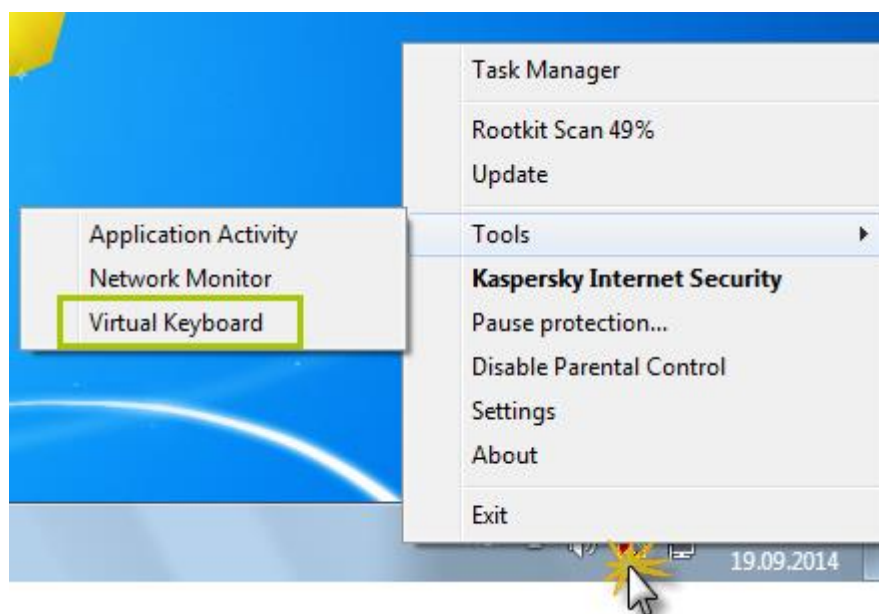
Task Manager

Rootkit Scan 49%

Update

Tools

Kaspersky Internet Security

Pause protection...

Disable Parental Control

Settings

About

Exit

Application Activity

Network Monitor

Virtual Keyboard

19.09.2014